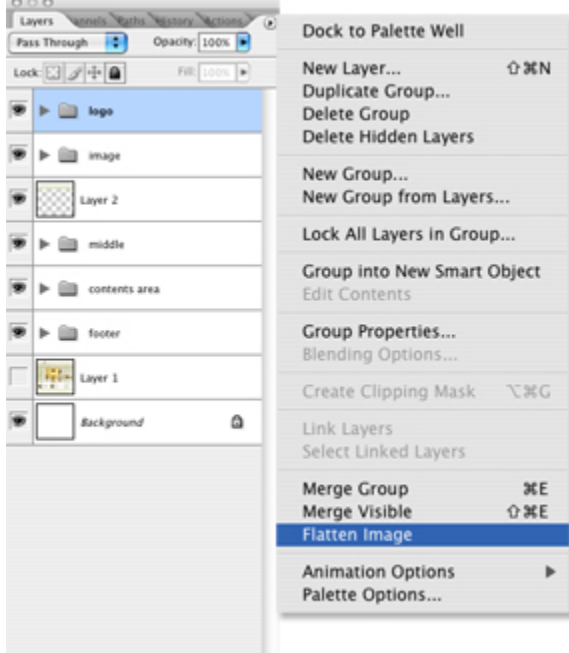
Layers Channels Paths History Actions
Pass Through
Opacity: 100%
Lock:
Fill: 100%
logo
image
Layer 2
middle
contents area
footer
Layer 1
Background

Dock to Palette Well

New Layer... ⇧⌘N
Duplicate Group...
Delete Group
Delete Hidden Layers

New Group...
New Group from Layers...

Lock All Layers in Group...

Group into New Smart Object
Edit Contents

Group Properties...
Blending Options...

Create Clipping Mask ⌥⌘G

Link Layers
Select Linked Layers

Merge Group ⌘E
Merge Visible ⇧⌘E
Flatten Image

Animation Options
Palette Options...